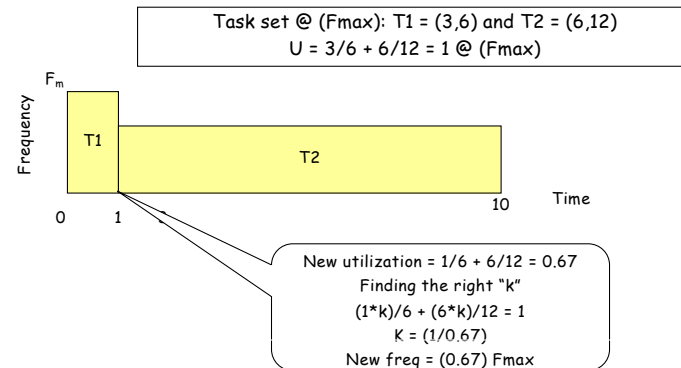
Task set @ (Fmax): T1 = (3,6) and T2 = (6,12)
U = 3/6 + 6/12 = 1 @ (Fmax)

$F_m$

Frequency

T1

T2

Time

0

1

10

New utilization = 1/6 + 6/12 = 0.67
Finding the right "k"
(1*k)/6 + (6*k)/12 = 1
K = (1/0.67)
New freq = (0.67) Fmax